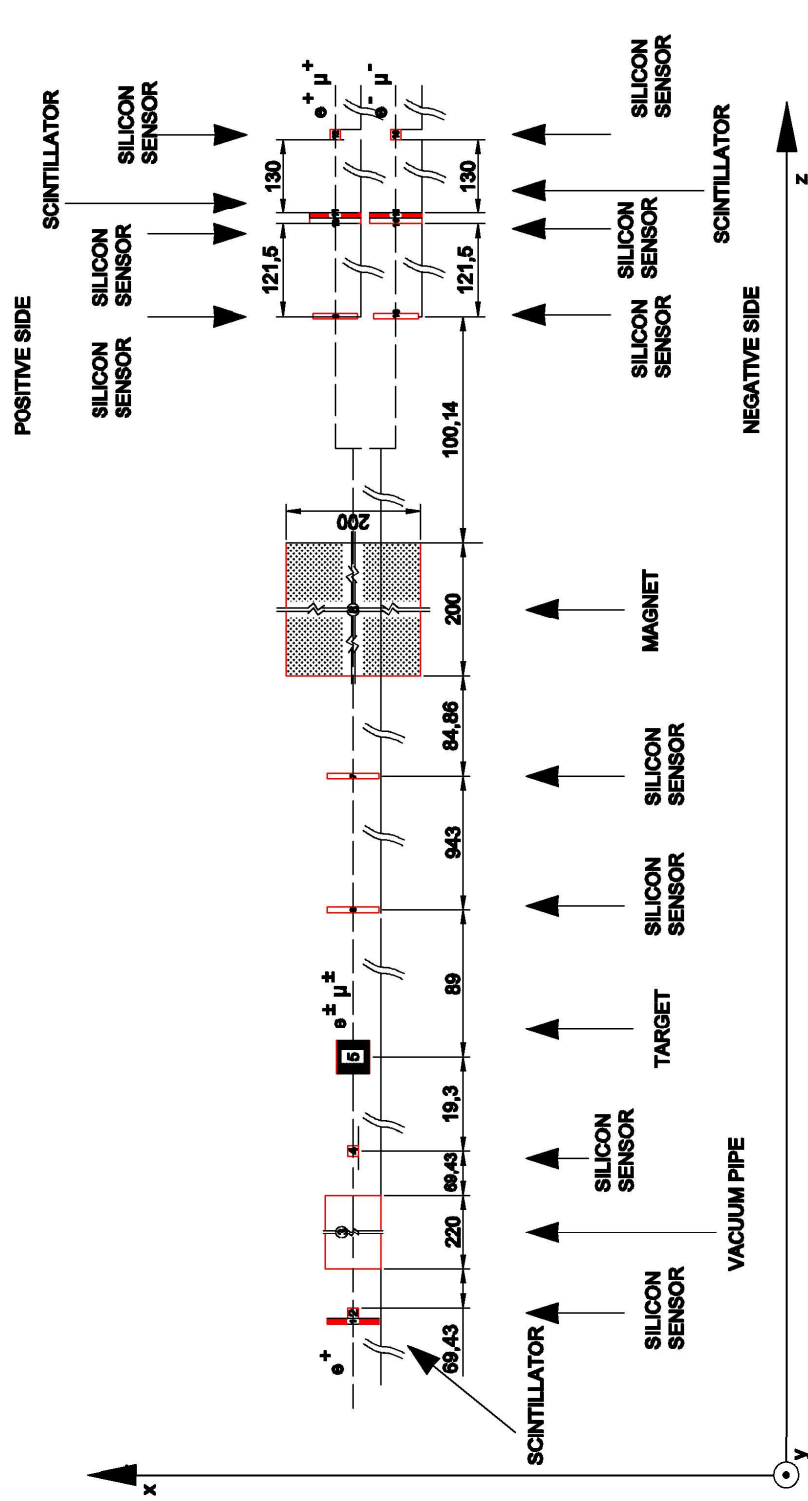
POSITIVE SIDE

SILICON SENSOR

SILICON SENSOR

SCINTILLATOR

SILICON SENSOR

$e^+$ $\mu^+$

$e^-$ $\mu^-$

130

121,5

130

121,5

100,14

SILICON SENSOR

SILICON SENSOR

SCINTILLATOR

SILICON SENSOR

NEGATIVE SIDE

z

200

200

MAGNET

84,86

SILICON SENSOR

943

SILICON SENSOR

89

$e^\pm$ $\mu^\pm$

5

TARGET

19,3

4

SILICON SENSOR

69,43

3

220

VACUUM PIPE

2

$e^+$

69,43

SILICON SENSOR

SCINTILLATOR

x

y